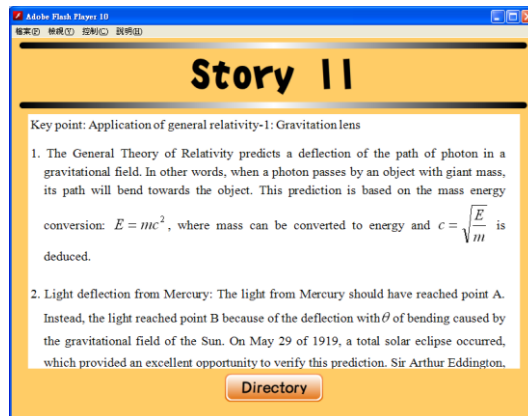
Adobe Flash Player 10

檔案(F) 檢視(V) 控制(C) 說明(H)

Story 11

Key point: Application of general relativity-1: Gravitation lens

1. The General Theory of Relativity predicts a deflection of the path of photon in a gravitational field. In other words, when a photon passes by an object with giant mass, its path will bend towards the object. This prediction is based on the mass energy conversion: $E = mc^2$, where mass can be converted to energy and $c = \sqrt{\frac{E}{m}}$ is deduced.

2. Light deflection from Mercury: The light from Mercury should have reached point A. Instead, the light reached point B because of the deflection with $\theta$ of bending caused by the gravitational field of the Sun. On May 29 of 1919, a total solar eclipse occurred, which provided an excellent opportunity to verify this prediction. Sir Arthur Eddington,

Directory